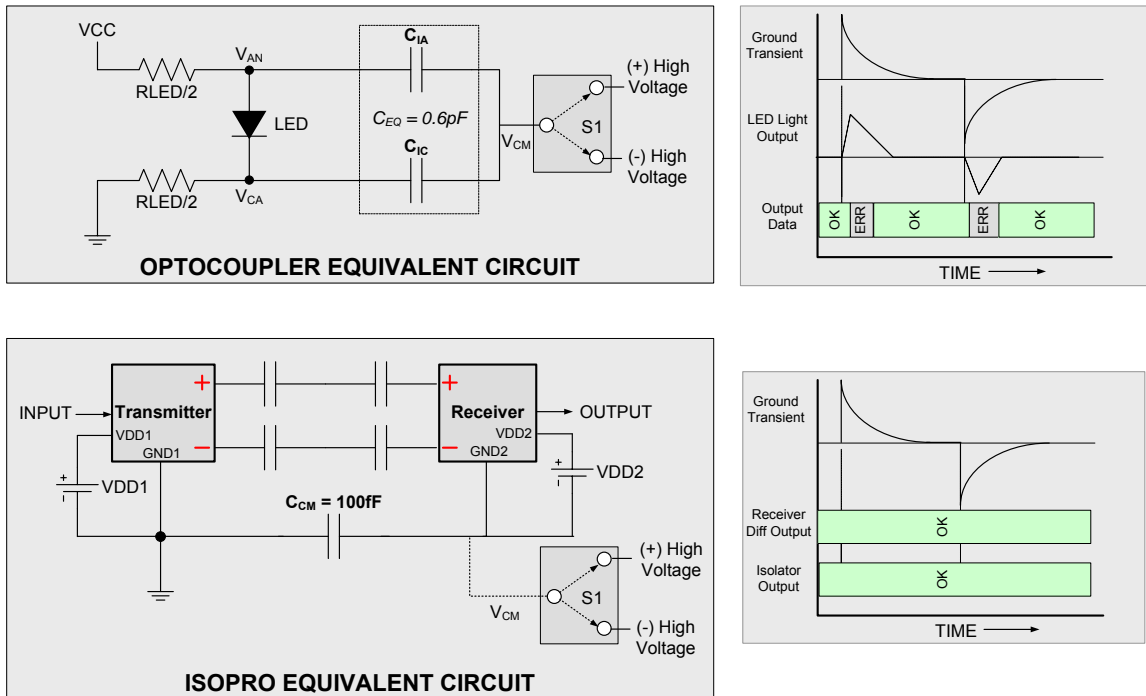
VCC

RLED/2

$V_{AN}$

LED

RLED/2

$V_{CA}$

$C_{IA}$

$C_{EQ} = 0.6pF$

$C_{IC}$

$V_{CM}$

S1

(+) High Voltage

(-) High Voltage

OPTOCOUPLER EQUIVALENT CIRCUIT

Ground Transient

LED Light Output

Output Data

OK

ERR

OK

ERR

OK

TIME

INPUT

Transmitter

+

VDD1

GND1

−

+

Receiver

OUTPUT

VDD2

−

GND2

+

VDD1

+

VDD2

$C_{CM}$ = 100fF

$V_{CM}$

S1

(+) High Voltage

(-) High Voltage

ISOPRO EQUIVALENT CIRCUIT

Ground Transient

Receiver Diff Output

OK

Isolator Output

OK

TIME